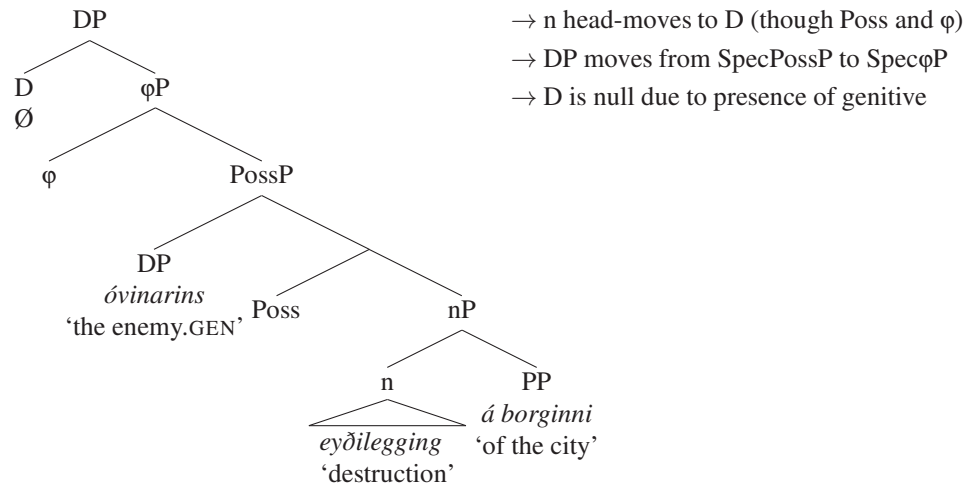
DP

D
Ø

φP

φ

PossP

DP
*óvinarins*
'the enemy.GEN'

Poss

nP

n
*eyðilegging*
'destruction'

PP
*á borginni*
'of the city'

→ n head-moves to D (though Poss and φ)
→ DP moves from SpecPossP to SpecφP
→ D is null due to presence of genitive